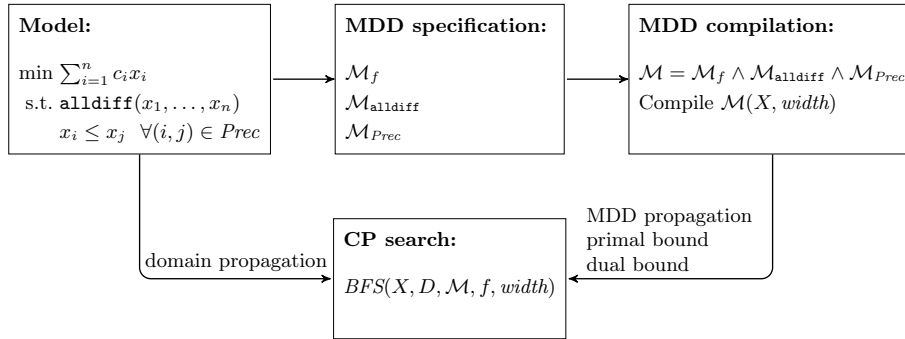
**Model:**

$\min \sum_{i=1}^{n} c_i x_i$
s.t. $\texttt{alldiff}(x_1, \ldots, x_n)$
$x_i \leq x_j \quad \forall (i,j) \in Prec$

**MDD specification:**

$\mathcal{M}_f$
$\mathcal{M}_{\texttt{alldiff}}$
$\mathcal{M}_{Prec}$

**MDD compilation:**

$\mathcal{M} = \mathcal{M}_f \wedge \mathcal{M}_{\texttt{alldiff}} \wedge \mathcal{M}_{Prec}$
Compile $\mathcal{M}(X, width)$

MDD propagation
primal bound
dual bound

domain propagation

**CP search:**

$BFS(X, D, \mathcal{M}, f, width)$